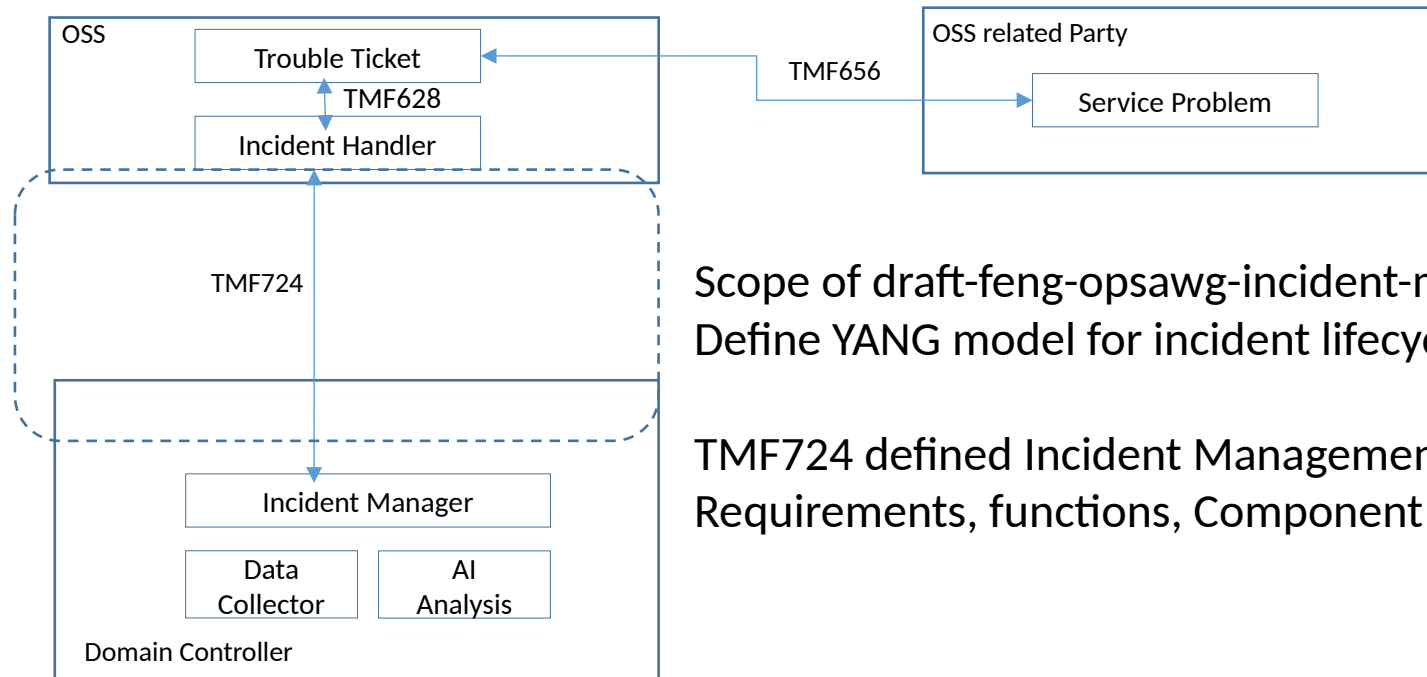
OSS

Trouble Ticket

TMF628

Incident Handler

OSS related Party

TMF656

Service Problem

TMF724

Scope of draft-feng-opsawg-incident-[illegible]
Define YANG model for incident lifecy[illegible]

TMF724 defined Incident Managemen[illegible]
Requirements, functions, Component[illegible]

Incident Manager

Data Collector

AI Analysis

Domain Controller